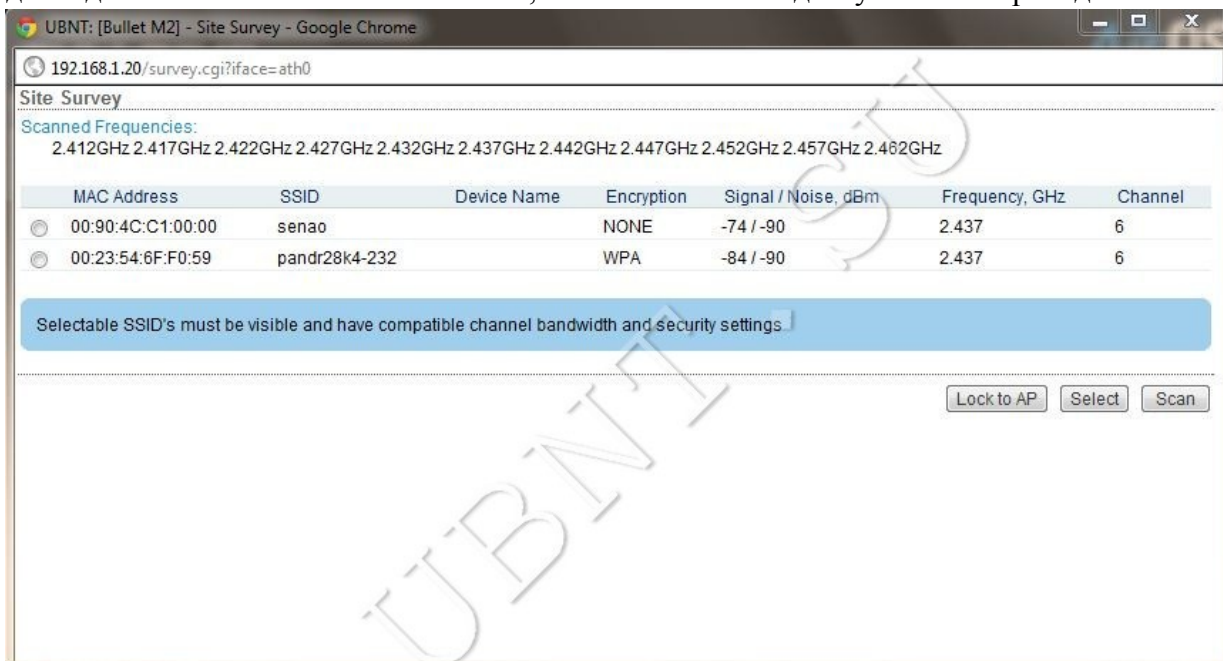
UBNT: [Bullet M2] - Site Survey - Google Chrome

192.168.1.20/survey.cgi?iface=ath0

Site Survey

Scanned Frequencies:
2.412GHz 2.417GHz 2.422GHz 2.427GHz 2.432GHz 2.437GHz 2.442GHz 2.447GHz 2.452GHz 2.457GHz 2.462GHz

| | MAC Address | SSID | Device Name | Encryption | Signal / Noise, dBm | Frequency, GHz | Channel |
|---|---|---|---|---|---|---|---|
| | 00:90:4C:C1:00:00 | senao | | NONE | -74 / -90 | 2.437 | 6 |
| | 00:23:54:6F:F0:59 | pandr28k4-232 | | WPA | -84 / -90 | 2.437 | 6 |

Selectable SSID's must be visible and have compatible channel bandwidth and security settings.

Lock to AP Select Scan

UBNT.SU